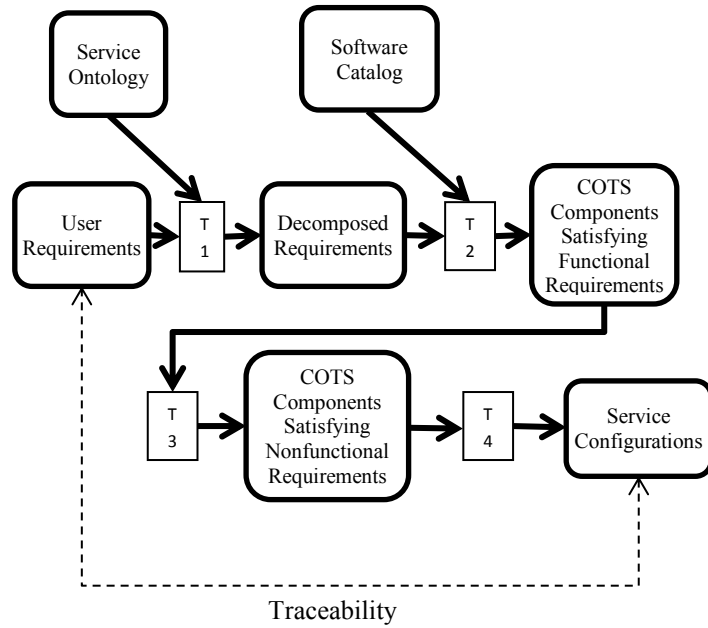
Service Ontology

Software Catalog

User Requirements

T 1

Decomposed Requirements

T 2

COTS Components Satisfying Functional Requirements

T 3

COTS Components Satisfying Nonfunctional Requirements

T 4

Service Configurations

Traceability